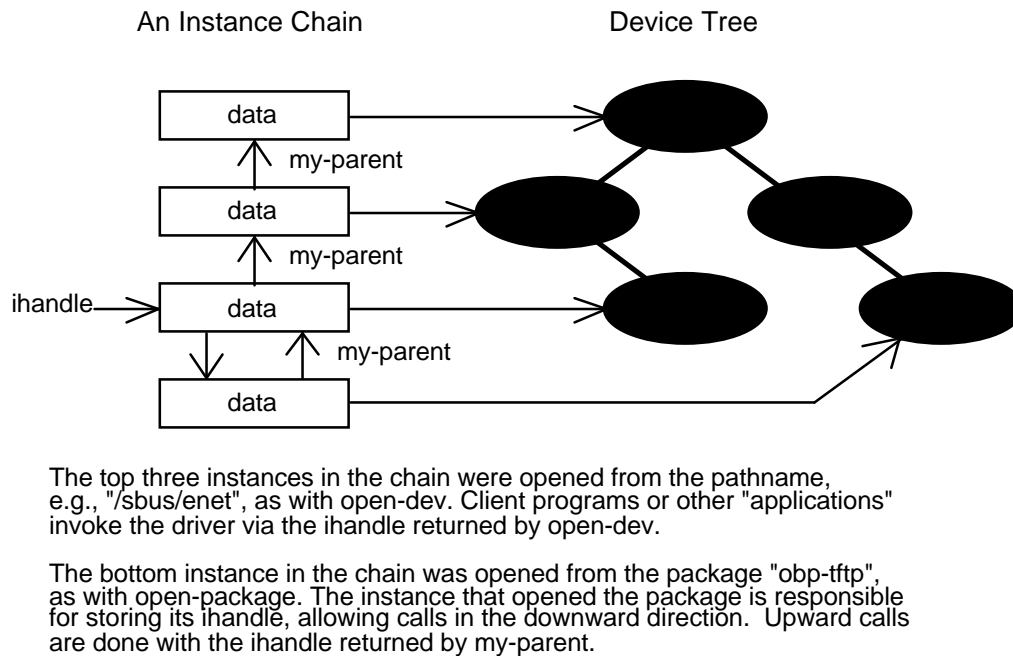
An Instance Chain

Device Tree

data

my-parent

data

my-parent

ihandle

data

my-parent

data

The top three instances in the chain were opened from the pathname, e.g., "/sbus/enet", as with open-dev. Client programs or other "applications" invoke the driver via the ihandle returned by open-dev.

The bottom instance in the chain was opened from the package "obp-tftp", as with open-package. The instance that opened the package is responsible for storing its ihandle, allowing calls in the downward direction. Upward calls are done with the ihandle returned by my-parent.